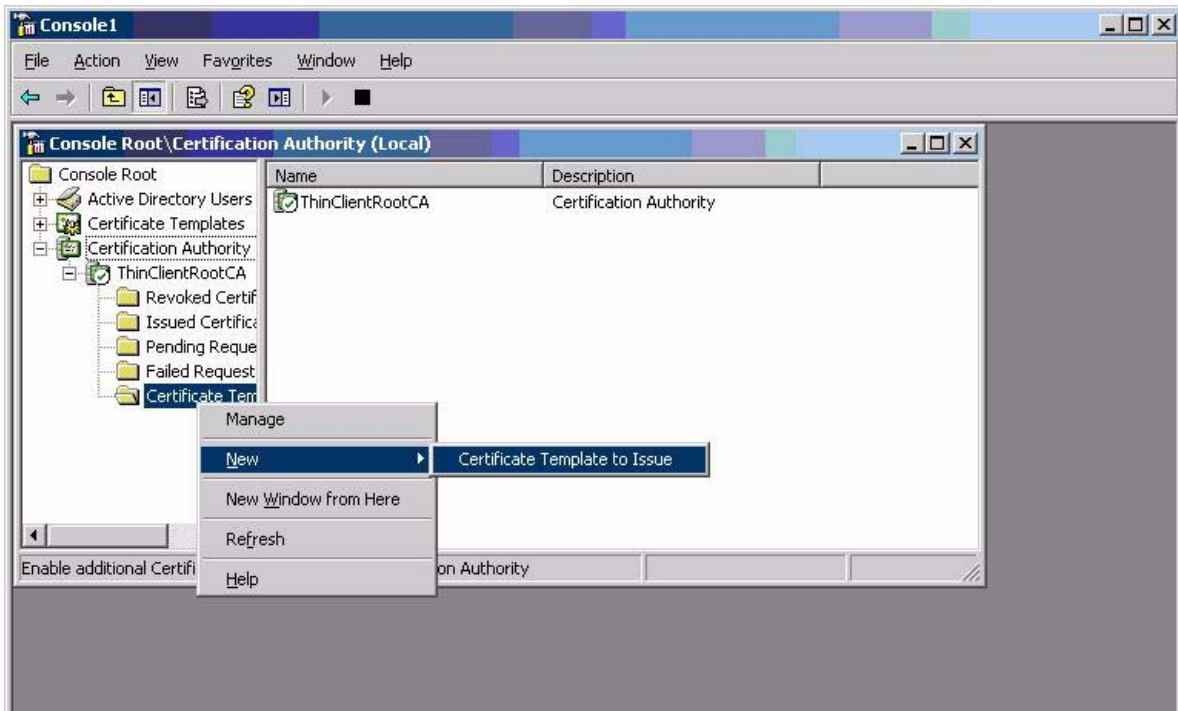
Console1

File Action View Favorites Window Help

Console Root\Certification Authority (Local)

Console Root
Active Directory Users
Certificate Templates
Certification Authority
ThinClientRootCA
Revoked Certif
Issued Certifica
Pending Reque
Failed Request
Certificate Tem

| Name | Description |
|---|---|
| ThinClientRootCA | Certification Authority |

Manage
New
New Window from Here
Refresh
Help

Certificate Template to Issue

Enable additional Certifi
on Authority